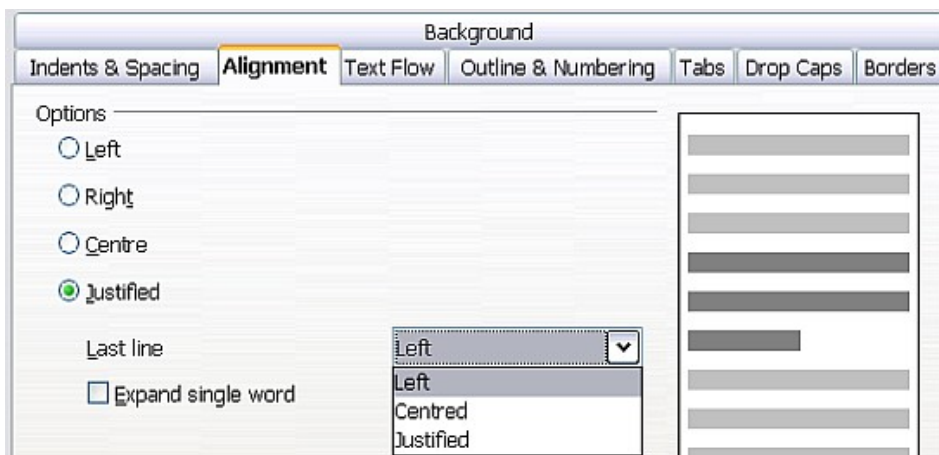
Background

Indents & Spacing | Alignment | Text Flow | Outline & Numbering | Tabs | Drop Caps | Borders

Options

Left

Right

Centre

Justified

Last line

Left

Left

Centred

Justified

Expand single word